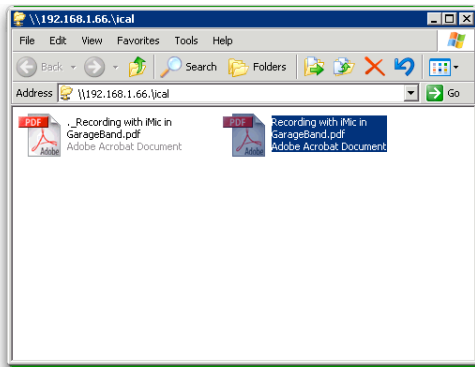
\\192.168.1.66.\ical

File Edit View Favorites Tools Help

Back Search Folders

Address \\192.168.1.66.\ical Go

PDF Adobe

._Recording with iMic in GarageBand.pdf
Adobe Acrobat Document

PDF Adobe

Recording with iMic in GarageBand.pdf
Adobe Acrobat Document